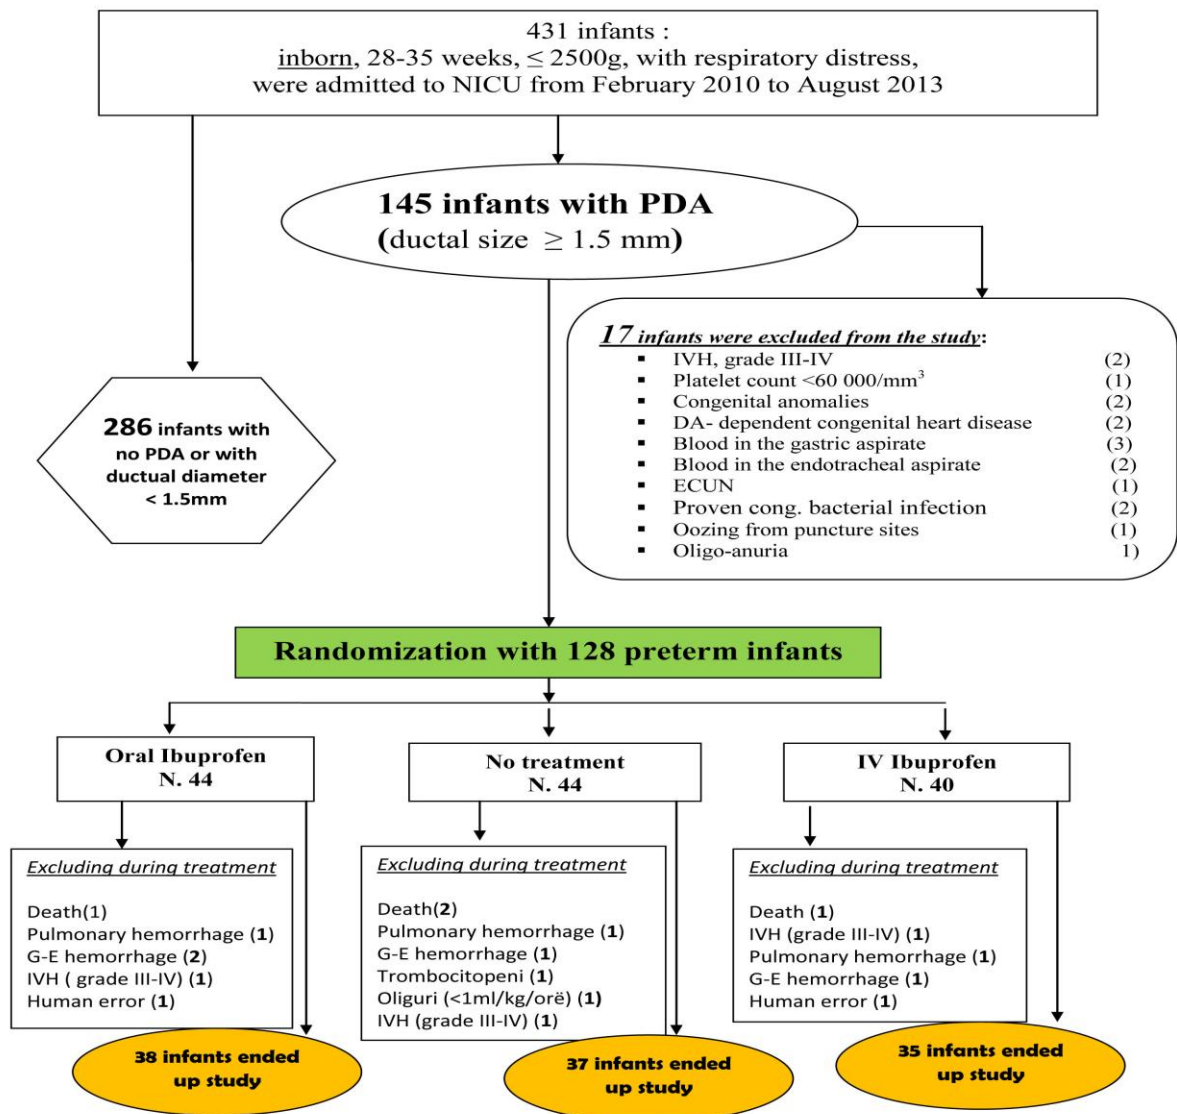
431 infants :
inborn, 28-35 weeks, $\leq$ 2500g, with respiratory distress, were admitted to NICU from February 2010 to August 2013

145 infants with PDA
(ductal size $\geq$ 1.5 mm)

17 infants were excluded from the study:
- IVH, grade III-IV (2)
- Platelet count <60 000/mm$^3$ (1)
- Congenital anomalies (2)
- DA- dependent congenital heart disease (2)
- Blood in the gastric aspirate (3)
- Blood in the endotracheal aspirate (2)
- ECUN (1)
- Proven cong. bacterial infection (2)
- Oozing from puncture sites (1)
- Oligo-anuria 1)

286 infants with no PDA or with ductual diameter < 1.5mm

Randomization with 128 preterm infants

Oral Ibuprofen
N. 44

Excluding during treatment

Death(1)
Pulmonary hemorrhage (1)
G-E hemorrhage (2)
IVH ( grade III-IV) (1)
Human error (1)

38 infants ended up study

No treatment
N. 44

Excluding during treatment

Death(2)
Pulmonary hemorrhage (1)
G-E hemorrhage (1)
Trombocitopeni (1)
Oliguri (<1ml/kg/orë) (1)
IVH (grade III-IV) (1)

37 infants ended up study

IV Ibuprofen
N. 40

Excluding during treatment

Death (1)
IVH (grade III-IV) (1)
Pulmonary hemorrhage (1)
G-E hemorrhage (1)
Human error (1)

35 infants ended up study